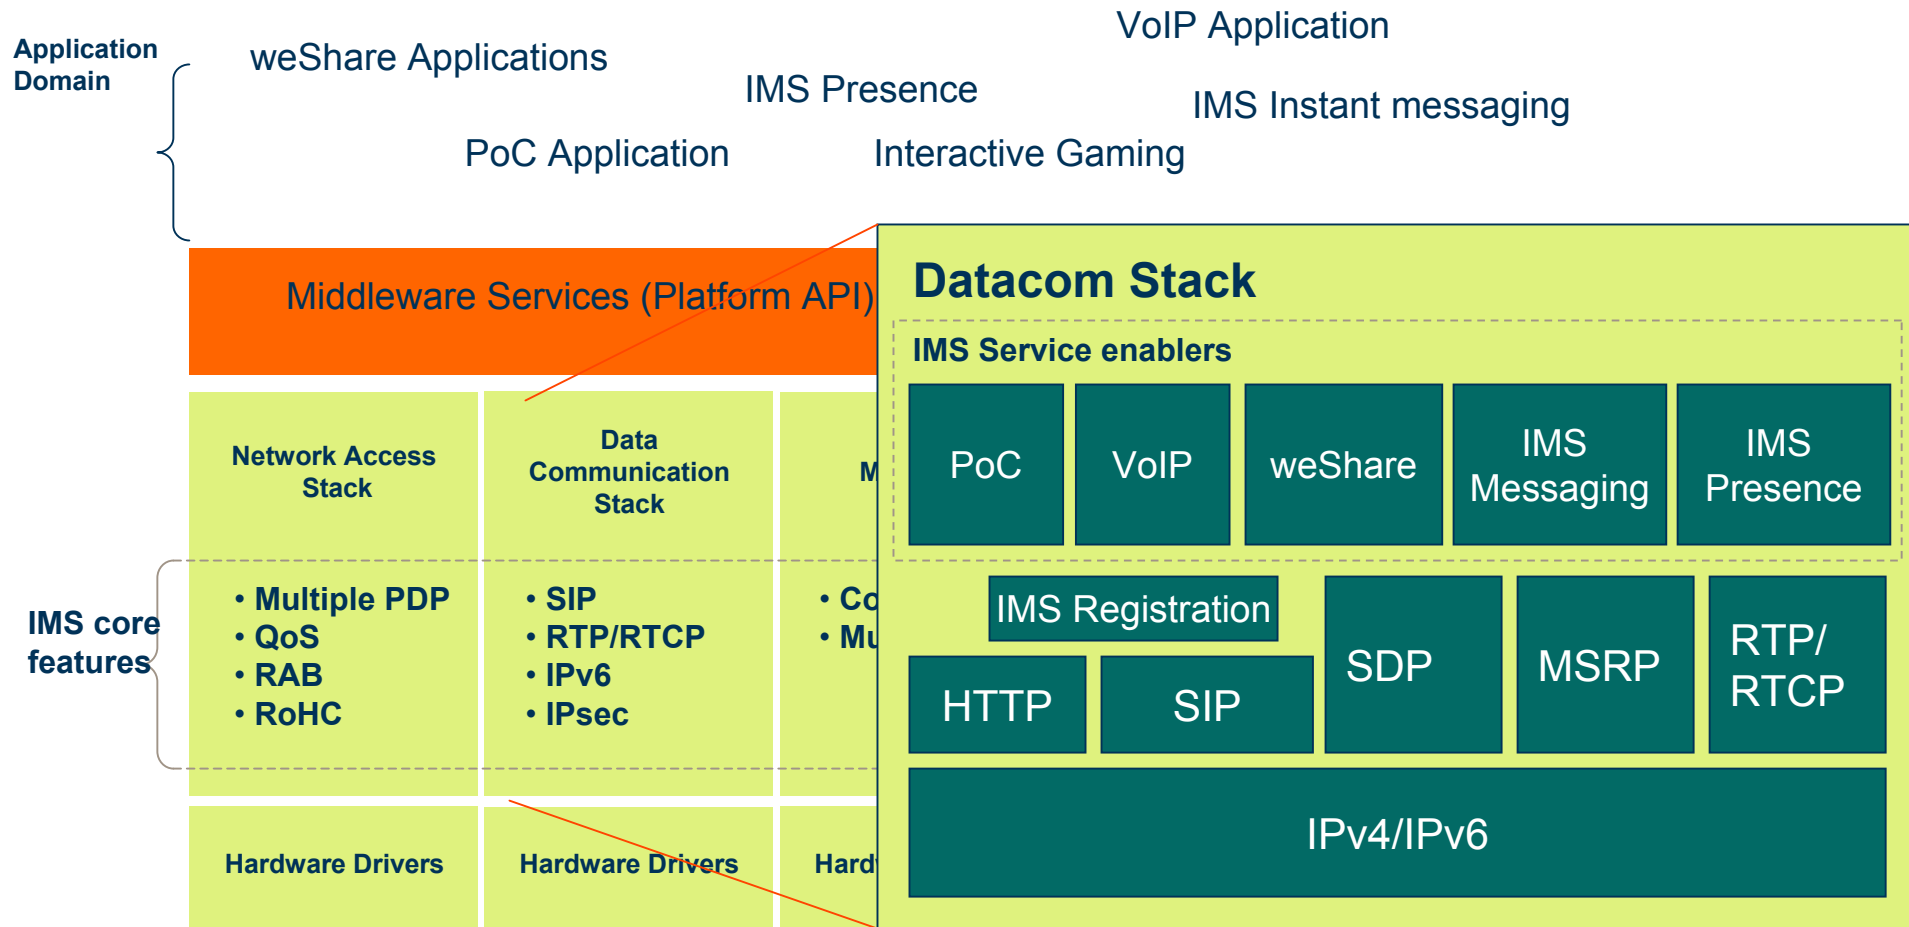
Application Domain

weShare Applications

VoIP Application

IMS Presence

IMS Instant messaging

PoC Application

Interactive Gaming

Middleware Services (Platform API)

Network Access Stack

Data Communication Stack

M

IMS core features

• Multiple PDP
• QoS
• RAB
• RoHC

• SIP
• RTP/RTCP
• IPv6
• IPsec

• Co
• Mu

Hardware Drivers

Hardware Drivers

Hard

Datacom Stack

IMS Service enablers

PoC

VoIP

weShare

IMS Messaging

IMS Presence

IMS Registration

HTTP

SIP

SDP

MSRP

RTP/ RTCP

IPv4/IPv6